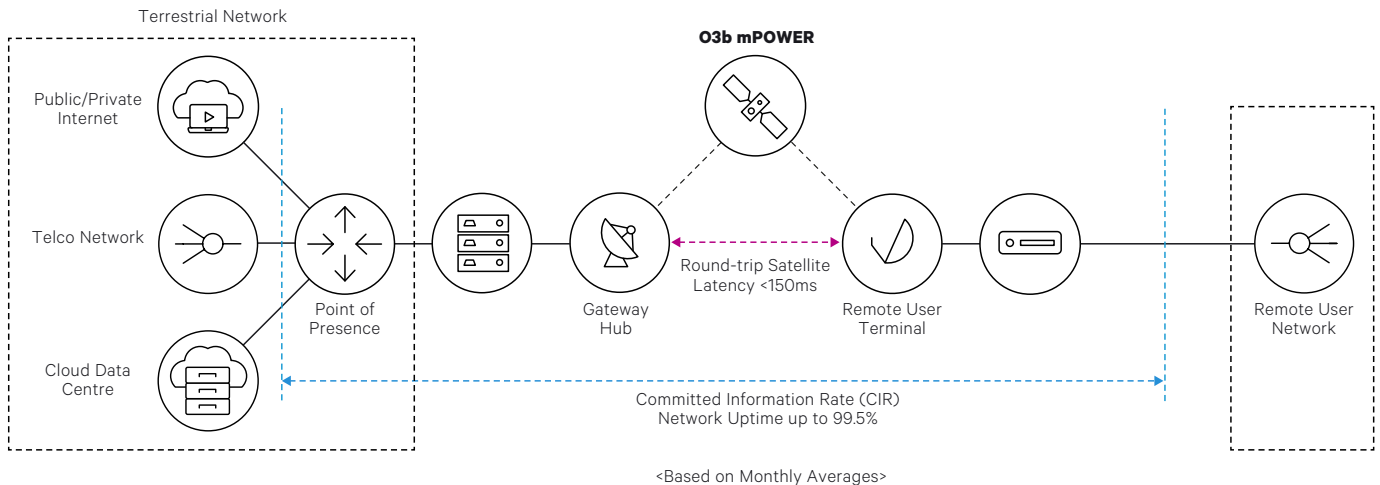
Terrestrial Network

O3b mPOWER

Public/Private Internet

Telco Network

Cloud Data Centre

Point of Presence

Gateway Hub

Round-trip Satellite Latency <150ms

Remote User Terminal

Remote User Network

Committed Information Rate (CIR)
Network Uptime up to 99.5%

<Based on Monthly Averages>